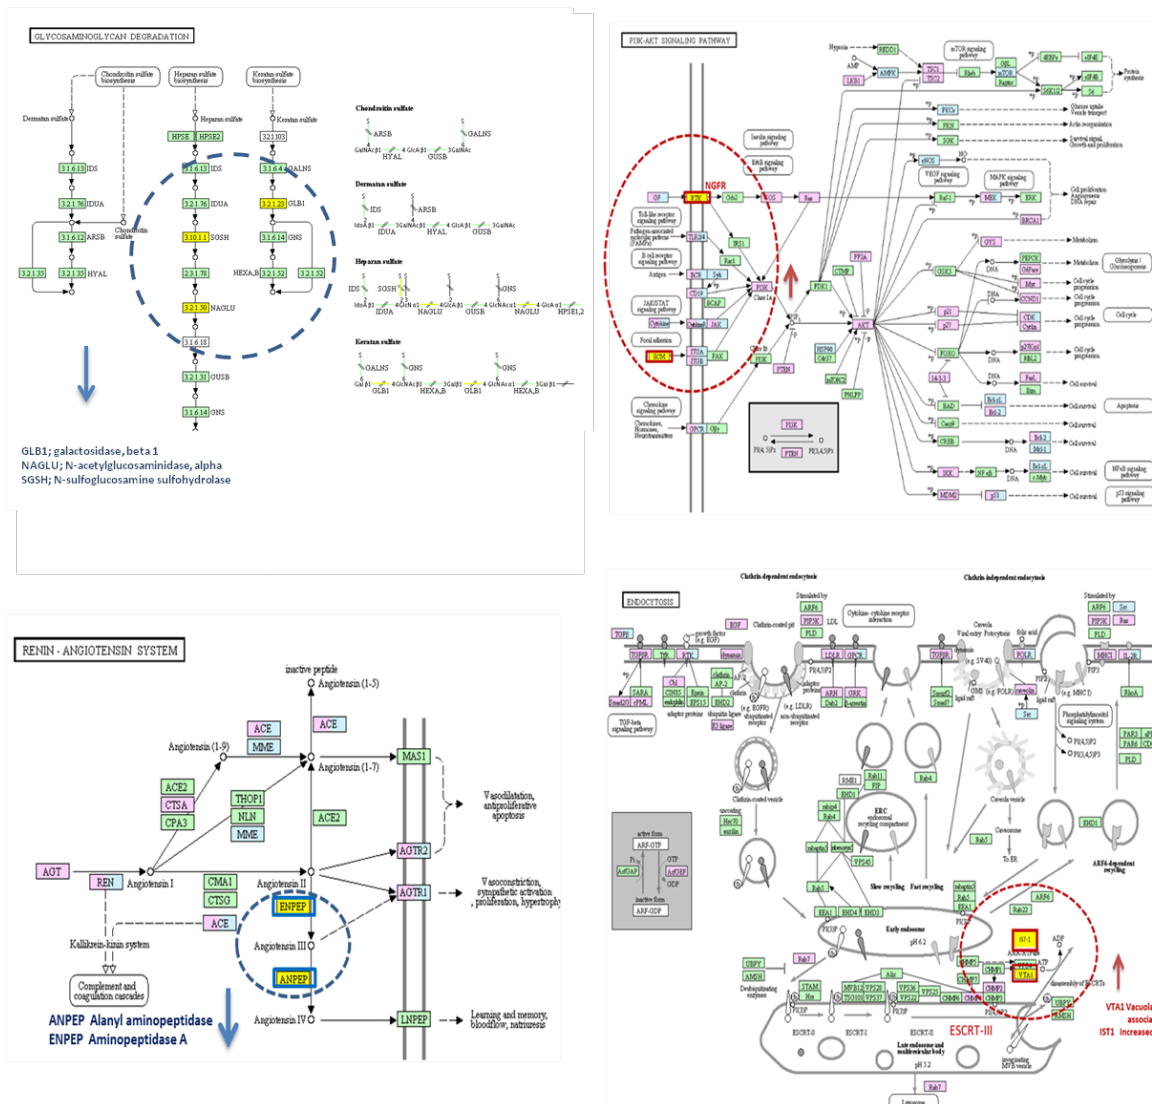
GLYCOSAMINOGLYCAN DEGRADATION

Chondroitin sulfate biosynthesis
Heparan sulfate biosynthesis
Keratan sulfate biosynthesis
Dermatan sulfate
Heparan sulfate
Keratan sulfate
HPSE HPSE2
3.2.1.103
3.1.6.13 IDS
3.1.6.13 IDS
3.1.6.4 GALNS
3.2.1.76 IDUA
3.2.1.76 IDUA
3.2.1.23 GLB1
3.1.6.12 ARSB
Chondroitin sulfate
3.10.1.1 SOSH
3.1.6.14 GNS
3.2.1.35
3.2.1.35 HYAL
2.3.1.78
HEXA,B 3.2.1.52
3.2.1.52
3.2.1.50 NAGLU
3.1.6.18
3.2.1.31 GUSB
3.1.6.14 GNS

Chondroitin sulfate
ARSB
GALNS
HYAL
GUSB
Dermatan sulfate
IDS
ARSB
IDUA
HYAL
GUSB
Heparan sulfate
IDS
SOSH
GNS
IDUA
NAGLU
GUSB
NAGLU
HPSE1,2
Keratan sulfate
GALNS
GNS
GNS
GLB1
HEXA,B
GLB1
HEXA,B

GLB1; galactosidase, beta 1
NAGLU; N-acetylglucosaminidase, alpha
SGSH; N-sulfoglucosamine sulfohydrolase

PI3K-AKT SIGNALING PATHWAY

NGFR
Hypoxia
AMP
REDD1
AMPK
LKB1
TSC1
TSC2
Rheb
mTOR signaling pathway
mTOR
Raptor
4EBP1
eIF4E
S6K1/2
S6
Protein synthesis
Glucose uptake
Insulin signaling pathway
ErbB signaling pathway
PI3K
RTK
Grb2
SOS
Ras
Toll-like receptor signaling pathway
TLR2/4
IRS1
Rac1
B cell receptor signaling pathway
BCR
Syk
CD19
BCAP
JAK/STAT signaling pathway
Cytokine
JAK
Focal adhesion
ECM
ITGA
ITGB
FAK
Chemokine signaling pathway
GPCR
Gβγ
PI3K
PIP3
PDK1
AKT
PTEN
PP2A
CTMP
HSP90
Cdc37
mTORC2
PHLPP
eNOS
VEGF signaling pathway
MAPK signaling pathway
Raf1
MEK
ERK
BRCA1
GYS
GSK3
Metabolism
CREB
PEPCK
G6Pase
Cyclin D
CCND1
Cell cycle progression
p21
p27
CDK
Cyclin
Cell cycle
Cell survival
p27Kip1
FOXO3
RBL2
FasL
Bim
14-3-3
Bcl-xL
Bcl-2
BAD
Apoptosis
Casp9
CREB
Bcl-2
IKK
NF-κB
Bcl-xL
c-Myb
NF-κB signaling pathway
MDM2
p53
p53 signaling pathway
PI3K
PIP2
PTEN
PIP3

RENIN - ANGIOTENSIN SYSTEM

inactive peptide
Angiotensin (1-5)
ACE
MME
ACE
Angiotensin (1-9)
Angiotensin (1-7)
MAS1
ACE2
CTSA
CPA3
THOP1
NLN
MME
ACE2
Vasodilatation, antiproliferative apoptosis
AGTR2
AGT
REN
Angiotensin I
CMA1
CTSG
ACE
Angiotensin II
ENPEP
AGTR1
Vasoconstriction, sympathetic activation, proliferation, hypertrophy
Kallikrein-kinin system
Angiotensin III
Complement and coagulation cascades
ANPEP
ANPEP Alanyl aminopeptidase
ENPEP Aminopeptidase A
Angiotensin IV
LNPEP
Learning and memory, bloodflow, natriuresis

ENDOCYTOSIS

Clathrin-dependent endocytosis
Clathrin-independent endocytosis
EGF
ARF6
PIP5K
PLD
Clathrin-coated pit
LDL
Cytokine-cytokine receptor interaction
Caveola
Viral entry
Flotillin
Folate
TGFBI
TGFBR
TfR
RTK
LDLR
GPCR
CHMP
ESCRT-0
ESCRT-I
ESCRT-II
ESCRT-III
Early endosome
pH 6.2
Late endosome and multivesicular body
pH 5.2
Lysosome
VTA1
IST1
ARF6-dependent recycling
Slow recycling
Fast recycling
ERC endosomal recycling compartment
Clathrin-coated vesicle
Caveolar vesicle
Caveosome
To ER
active form
inactive form
ARF-GTP
ARF-GDP
ADP
ATP
Rab5
Rab4
Rab11
Rab7
Rab22
STAM
Hrs
VPS4
UBPY
AMSH
Deubiquitinating enzymes
VTA1 Vacuola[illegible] associa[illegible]
IST1 Increased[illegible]